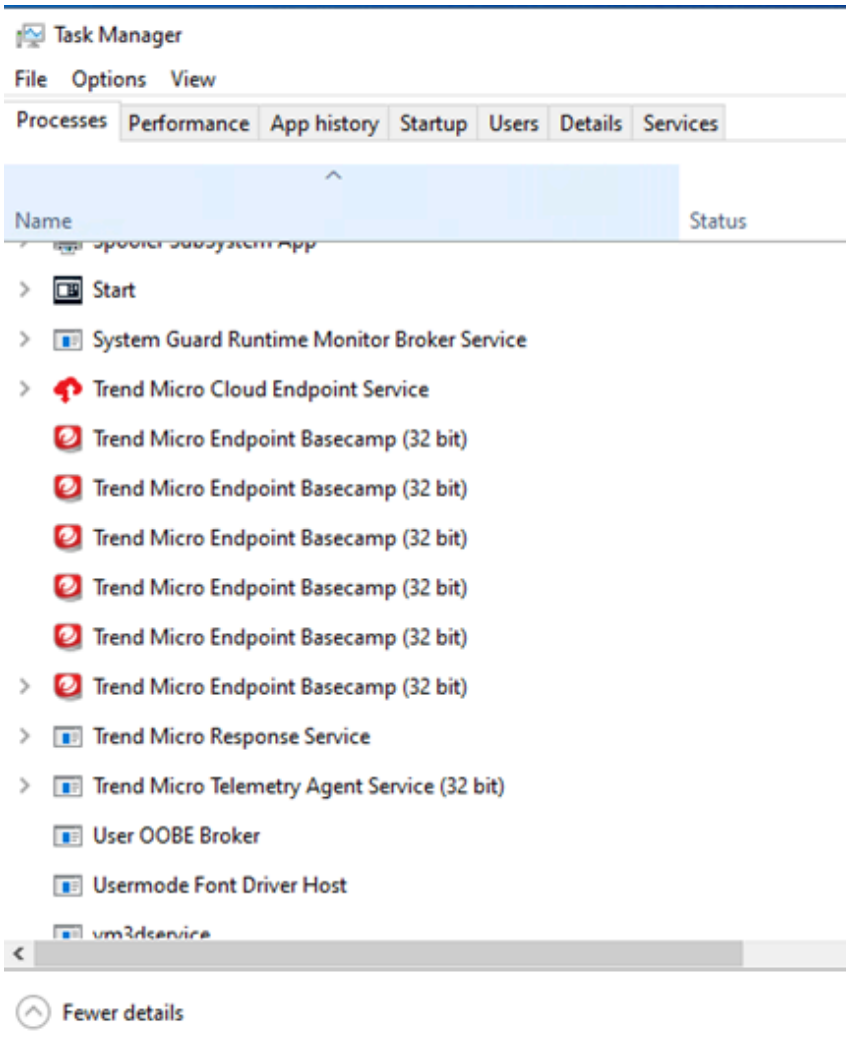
Task Manager

File Options View

Processes Performance App history Startup Users Details Services

Name Status

Spooler SubSystem App

Start

System Guard Runtime Monitor Broker Service

Trend Micro Cloud Endpoint Service

Trend Micro Endpoint Basecamp (32 bit)

Trend Micro Endpoint Basecamp (32 bit)

Trend Micro Endpoint Basecamp (32 bit)

Trend Micro Endpoint Basecamp (32 bit)

Trend Micro Endpoint Basecamp (32 bit)

Trend Micro Endpoint Basecamp (32 bit)

Trend Micro Response Service

Trend Micro Telemetry Agent Service (32 bit)

User OOBE Broker

Usermode Font Driver Host

vm3dservice

Fewer details